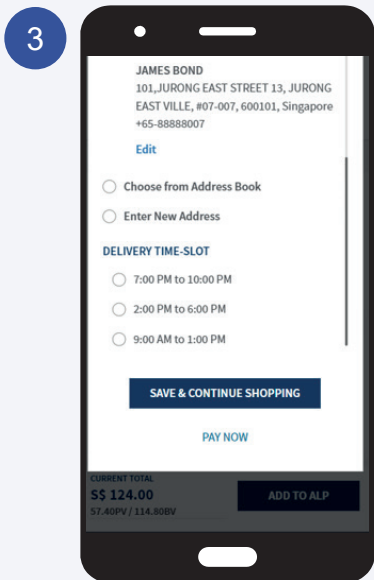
3

JAMES BOND
101,JURONG EAST STREET 13, JURONG EAST VILLE, #07-007, 600101, Singapore
+65-88888007

Edit

Choose from Address Book

Enter New Address

DELIVERY TIME-SLOT

7:00 PM to 10:00 PM

2:00 PM to 6:00 PM

9:00 AM to 1:00 PM

SAVE & CONTINUE SHOPPING

PAY NOW

CURRENT TOTAL
S$ 124.00
57.40PV / 114.80BV

ADD TO ALP